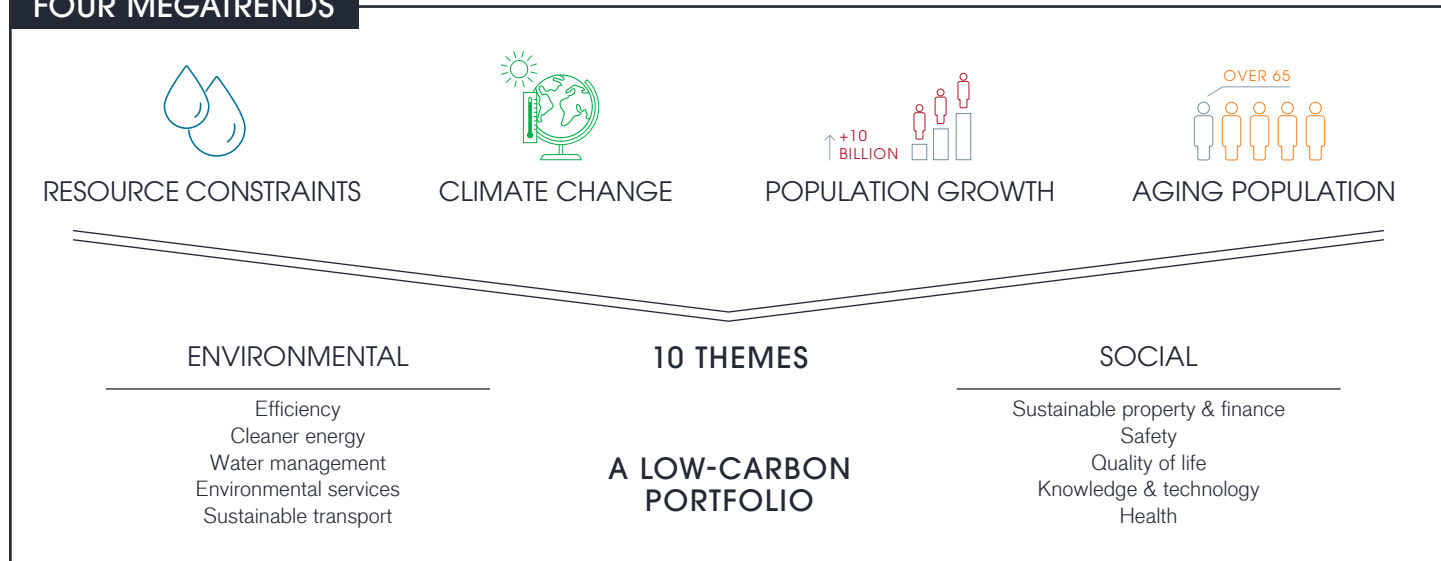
FOUR MEGATRENDS

RESOURCE CONSTRAINTS

CLIMATE CHANGE

+10 BILLION

POPULATION GROWTH

OVER 65

AGING POPULATION

ENVIRONMENTAL

Efficiency
Cleaner energy
Water management
Environmental services
Sustainable transport

10 THEMES

A LOW-CARBON PORTFOLIO

SOCIAL

Sustainable property & finance
Safety
Quality of life
Knowledge & technology
Health